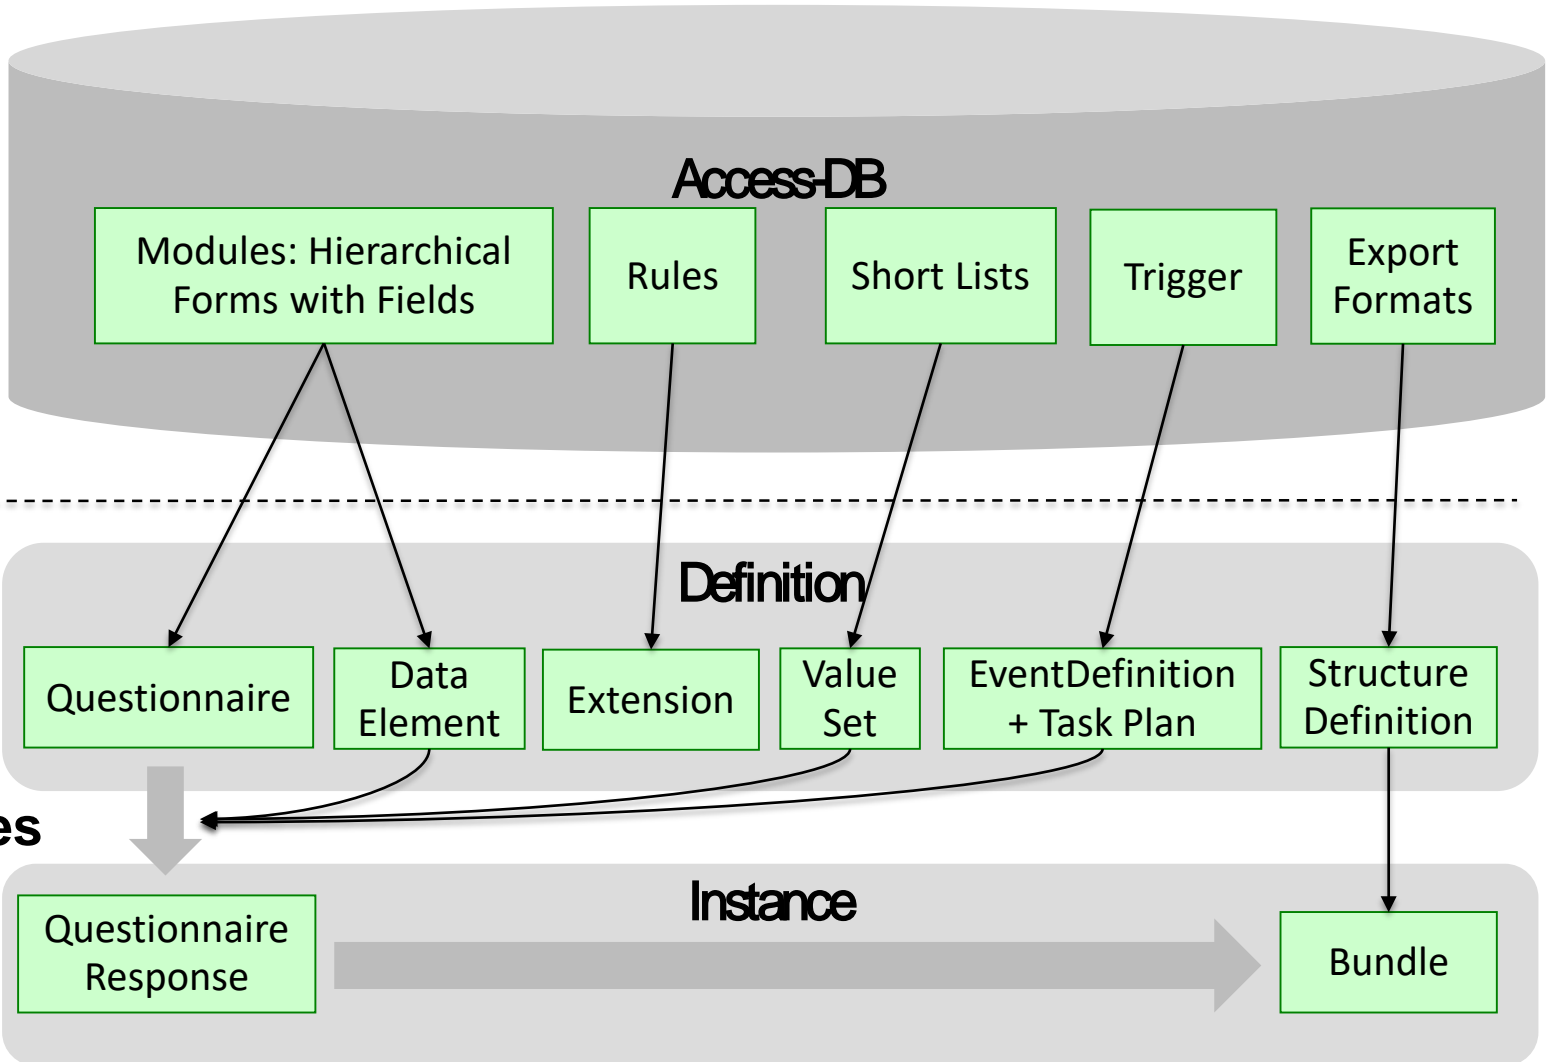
Access-DB

Modules: Hierarchical Forms with Fields

Rules

Short Lists

Trigger

Export Formats

Definition

Questionnaire

Data Element

Extension

Value Set

EventDefinition + Task Plan

Structure Definition

es

Instance

Questionnaire Response

Bundle